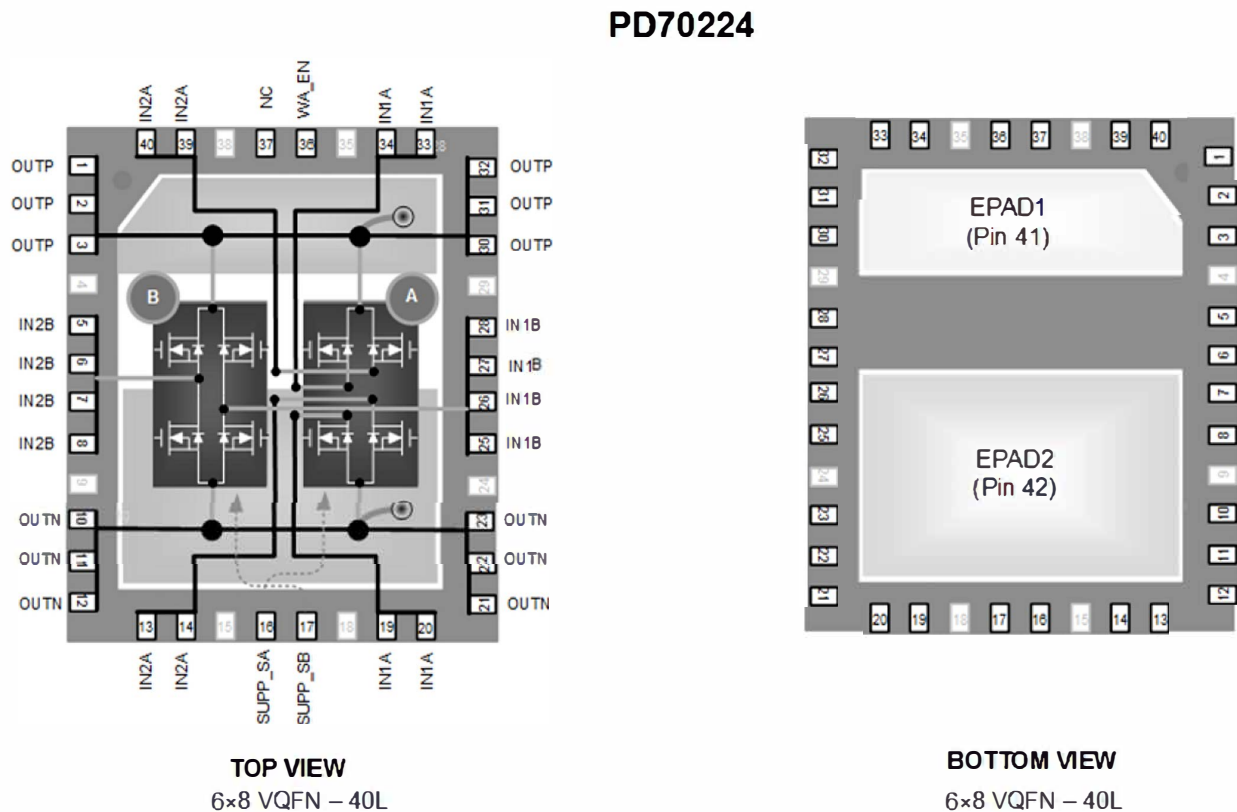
PD70224

IN2A IN2A NC WA_EN IN1A IN1A
40 39 38 37 36 35 34 33

OUTP 1
OUTP 2
OUTP 3
4
IN2B 5
IN2B 6
IN2B 7
IN2B 8
9
OUTN 10
OUTN 11
OUTN 12

32 OUTP
31 OUTP
30 OUTP
29
28 IN1B
27 IN1B
26 IN1B
25 IN1B
24
23 OUTN
22 OUTN
21 OUTN

B A

13 14 15 16 17 18 19 20
IN2A IN2A SUPP_SA SUPP_SB IN1A IN1A

TOP VIEW
6×8 VQFN – 40L

33 34 35 36 37 38 39 40
32 31 30 29 28 27 26 25 24 23 22 21
1 2 3 4 5 6 7 8 9 10 11 12
EPAD1
(Pin 41)
EPAD2
(Pin 42)
20 19 18 17 16 15 14 13

BOTTOM VIEW
6×8 VQFN – 40L